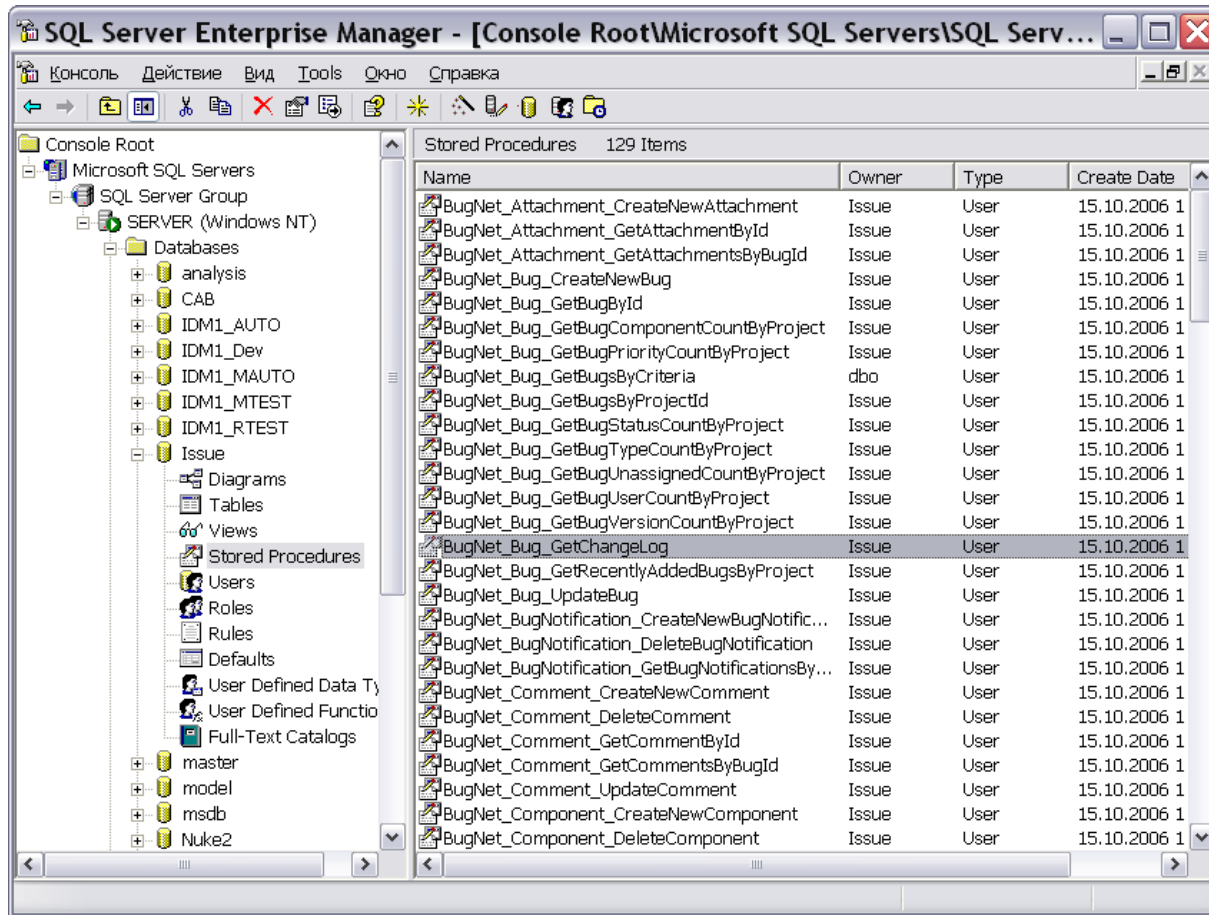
SQL Server Enterprise Manager - [Console Root\Microsoft SQL Servers\SQL Serv...

Консоль Действие Вид Tools Окно Справка

Console Root
Microsoft SQL Servers
SQL Server Group
SERVER (Windows NT)
Databases
analysis
CAB
IDM1_AUTO
IDM1_Dev
IDM1_MAUTO
IDM1_MTEST
IDM1_RTEST
Issue
Diagrams
Tables
Views
Stored Procedures
Users
Roles
Rules
Defaults
User Defined Data Ty
User Defined Functio
Full-Text Catalogs
master
model
msdb
Nuke2

Stored Procedures 129 Items

| Name | Owner | Type | Create Date |
|---|---|---|---|
| BugNet_Attachment_CreateNewAttachment | Issue | User | 15.10.2006 1 |
| BugNet_Attachment_GetAttachmentById | Issue | User | 15.10.2006 1 |
| BugNet_Attachment_GetAttachmentsByBugId | Issue | User | 15.10.2006 1 |
| BugNet_Bug_CreateNewBug | Issue | User | 15.10.2006 1 |
| BugNet_Bug_GetBugById | Issue | User | 15.10.2006 1 |
| BugNet_Bug_GetBugComponentCountByProject | Issue | User | 15.10.2006 1 |
| BugNet_Bug_GetBugPriorityCountByProject | Issue | User | 15.10.2006 1 |
| BugNet_Bug_GetBugsByCriteria | dbo | User | 15.10.2006 1 |
| BugNet_Bug_GetBugsByProjectId | Issue | User | 15.10.2006 1 |
| BugNet_Bug_GetBugStatusCountByProject | Issue | User | 15.10.2006 1 |
| BugNet_Bug_GetBugTypeCountByProject | Issue | User | 15.10.2006 1 |
| BugNet_Bug_GetBugUnassignedCountByProject | Issue | User | 15.10.2006 1 |
| BugNet_Bug_GetBugUserCountByProject | Issue | User | 15.10.2006 1 |
| BugNet_Bug_GetBugVersionCountByProject | Issue | User | 15.10.2006 1 |
| BugNet_Bug_GetChangeLog | Issue | User | 15.10.2006 1 |
| BugNet_Bug_GetRecentlyAddedBugsByProject | Issue | User | 15.10.2006 1 |
| BugNet_Bug_UpdateBug | Issue | User | 15.10.2006 1 |
| BugNet_BugNotification_CreateNewBugNotific... | Issue | User | 15.10.2006 1 |
| BugNet_BugNotification_DeleteBugNotification | Issue | User | 15.10.2006 1 |
| BugNet_BugNotification_GetBugNotificationsBy... | Issue | User | 15.10.2006 1 |
| BugNet_Comment_CreateNewComment | Issue | User | 15.10.2006 1 |
| BugNet_Comment_DeleteComment | Issue | User | 15.10.2006 1 |
| BugNet_Comment_GetCommentById | Issue | User | 15.10.2006 1 |
| BugNet_Comment_GetCommentsByBugId | Issue | User | 15.10.2006 1 |
| BugNet_Comment_UpdateComment | Issue | User | 15.10.2006 1 |
| BugNet_Component_CreateNewComponent | Issue | User | 15.10.2006 1 |
| BugNet_Component_DeleteComponent | Issue | User | 15.10.2006 1 |